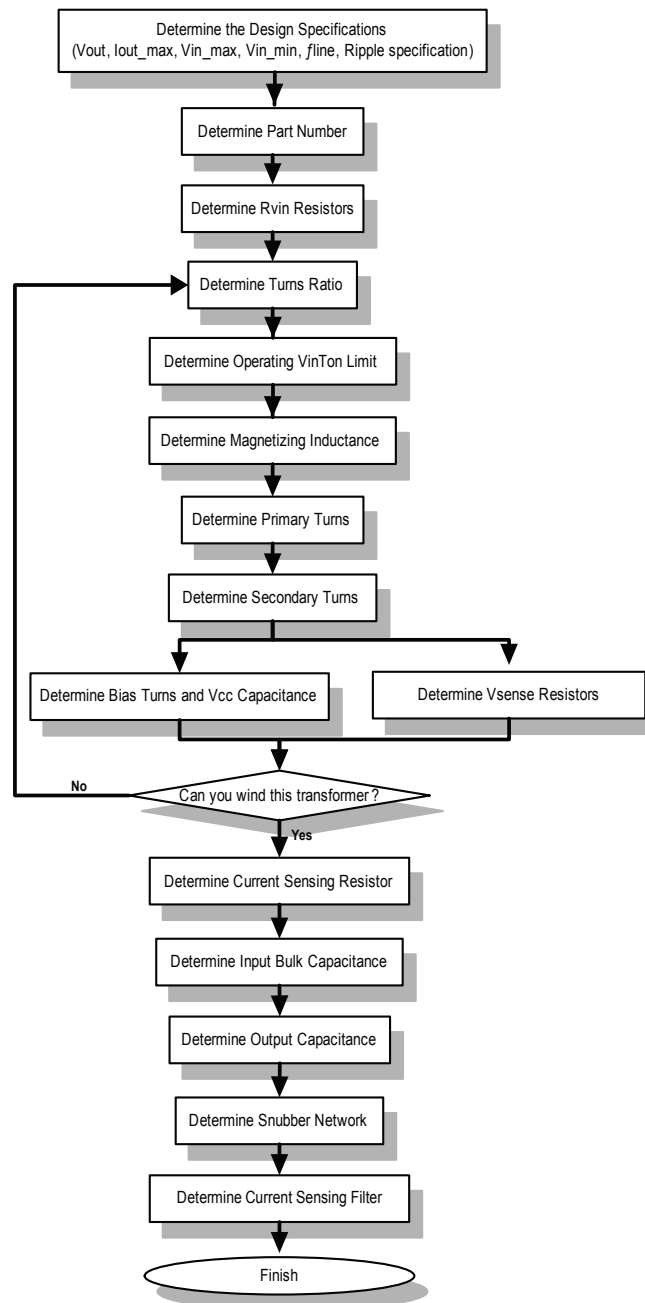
Determine the Design Specifications
(Vout, Iout_max, Vin_max, Vin_min, ƒline, Ripple specification)

Determine Part Number

Determine Rvin Resistors

Determine Turns Ratio

Determine Operating VinTon Limit

Determine Magnetizing Inductance

Determine Primary Turns

Determine Secondary Turns

Determine Bias Turns and Vcc Capacitance

Determine Vsense Resistors

No

Can you wind this transformer?

Yes

Determine Current Sensing Resistor

Determine Input Bulk Capacitance

Determine Output Capacitance

Determine Snubber Network

Determine Current Sensing Filter

Finish